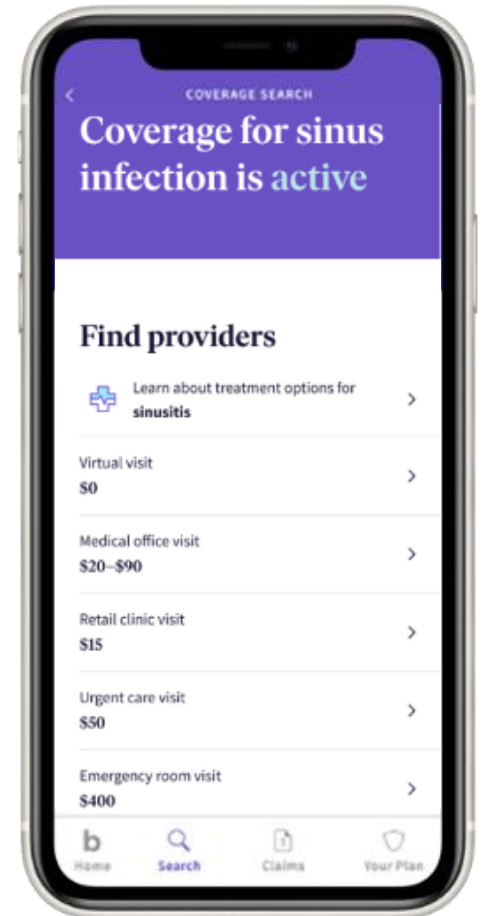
<
COVERAGE SEARCH

Coverage for sinus infection is active

Find providers

Learn about treatment options for **sinusitis** >

Virtual visit
$0 >

Medical office visit
$20–$90 >

Retail clinic visit
$15 >

Urgent care visit
$50 >

Emergency room visit
$400 >

b
Home

Search

Claims

Your Plan